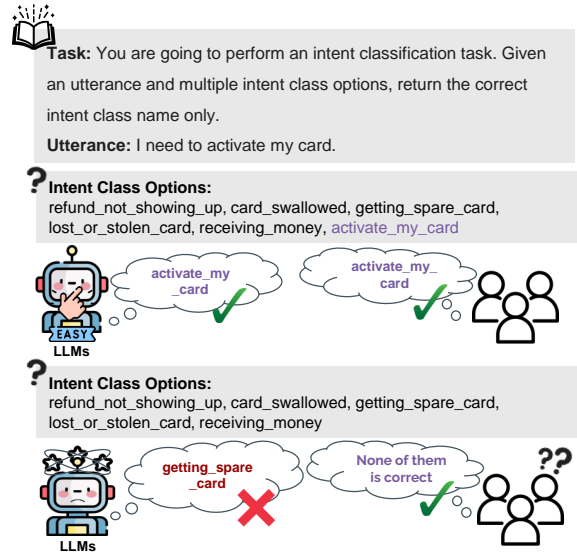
**Task:** You are going to perform an intent classification task. Given an utterance and multiple intent class options, return the correct intent class name only.

**Utterance:** I need to activate my card.

**Intent Class Options:**
refund_not_showing_up, card_swallowed, getting_spare_card, lost_or_stolen_card, receiving_money, activate_my_card

activate_my_card

activate_my_card

EASY

LLMs

**Intent Class Options:**
refund_not_showing_up, card_swallowed, getting_spare_card, lost_or_stolen_card, receiving_money

getting_spare_card

None of them is correct

??

LLMs